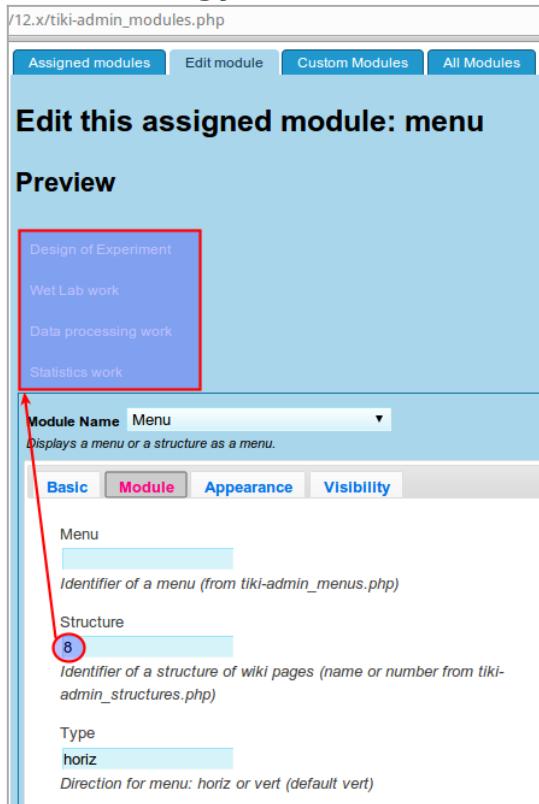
/12.x/tiki-admin_modules.php

Assigned modules | Edit module | Custom Modules | All Modules

Edit this assigned module: menu

Preview

Design of Experiment

Wet Lab work

Data processing work

Statistics work

Module Name Menu

Displays a menu or a structure as a menu.

Basic | Module | Appearance | Visibility

Menu

Identifier of a menu (from tiki-admin_menus.php)

Structure

8

Identifier of a structure of wiki pages (name or number from tiki-admin_structures.php)

Type

horiz

Direction for menu: horiz or vert (default vert)